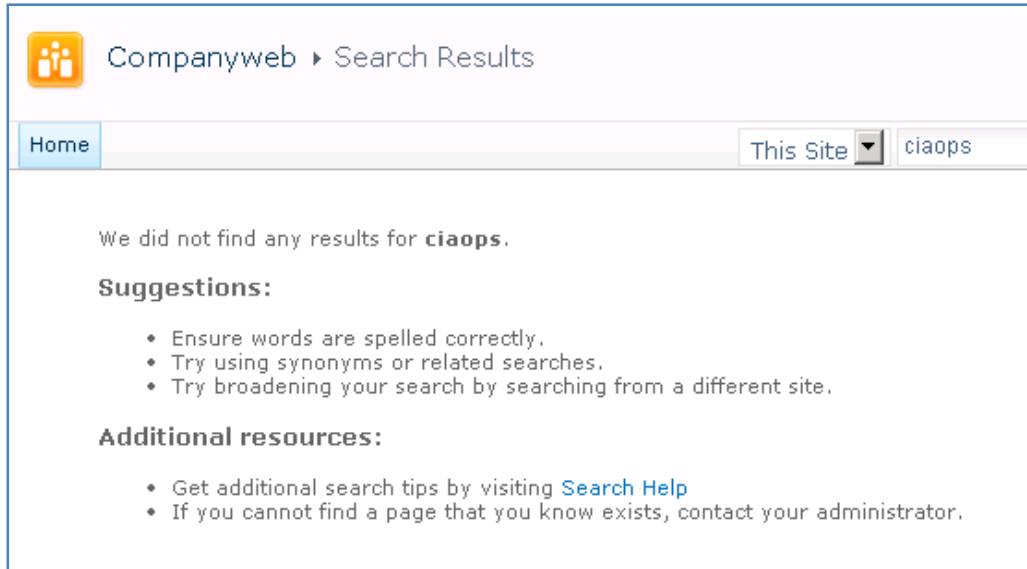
Companyweb ▸ Search Results

Home

This Site

ciaops

We did not find any results for **ciaops**.

**Suggestions:**

- Ensure words are spelled correctly.
- Try using synonyms or related searches.
- Try broadening your search by searching from a different site.

**Additional resources:**

- Get additional search tips by visiting Search Help
- If you cannot find a page that you know exists, contact your administrator.